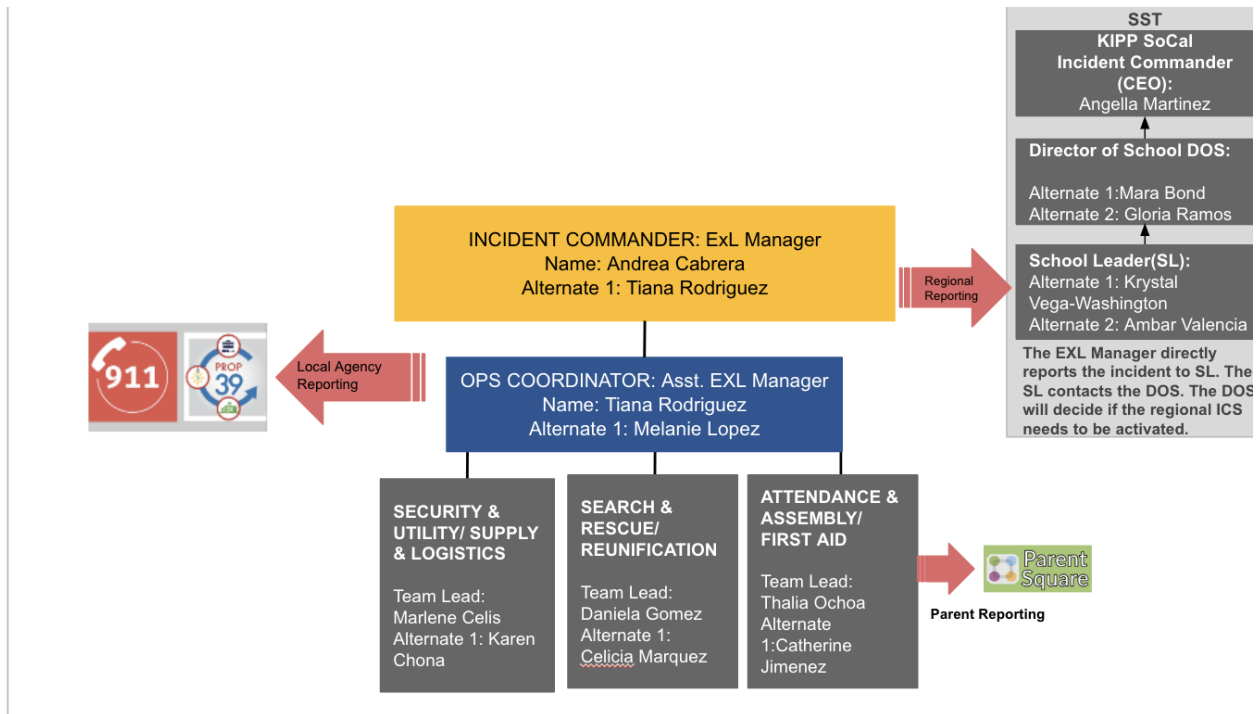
SST

KIPP SoCal Incident Commander (CEO):
Angella Martinez

Director of School DOS:

Alternate 1:Mara Bond
Alternate 2: Gloria Ramos

School Leader(SL):
Alternate 1: Krystal Vega-Washington
Alternate 2: Ambar Valencia

The EXL Manager directly reports the incident to SL. The SL contacts the DOS. The DOS will decide if the regional ICS needs to be activated.

INCIDENT COMMANDER: ExL Manager
Name: Andrea Cabrera
Alternate 1: Tiana Rodriguez

Regional Reporting

911

PROP 39

Local Agency Reporting

OPS COORDINATOR: Asst. EXL Manager
Name: Tiana Rodriguez
Alternate 1: Melanie Lopez

SECURITY & UTILITY/ SUPPLY & LOGISTICS

Team Lead:
Marlene Celis
Alternate 1: Karen Chona

SEARCH & RESCUE/ REUNIFICATION

Team Lead:
Daniela Gomez
Alternate 1:
Celicia Marquez

ATTENDANCE & ASSEMBLY/ FIRST AID

Team Lead:
Thalia Ochoa
Alternate 1:Catherine Jimenez

Parent Square

Parent Reporting